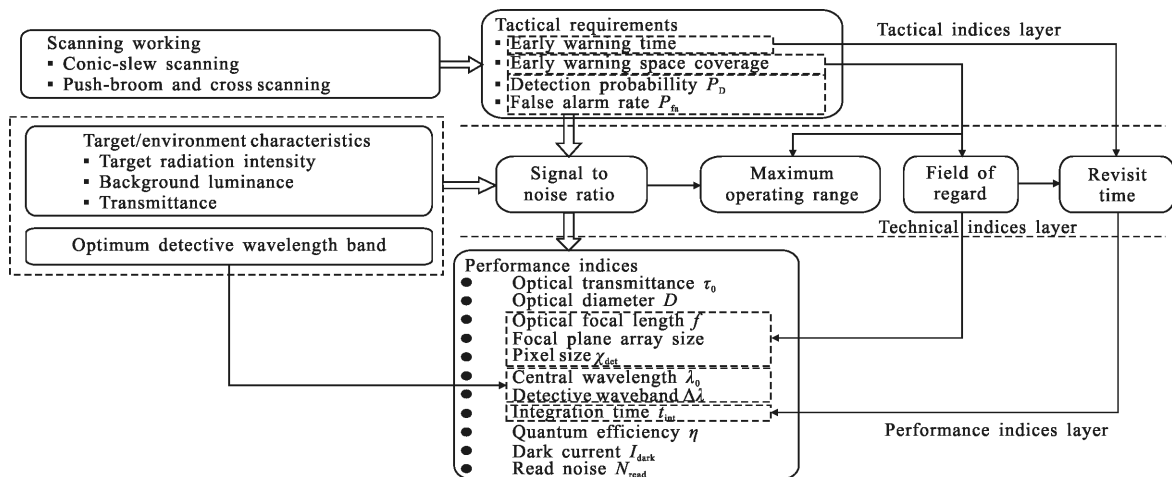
Scanning working
▪ Conic-slew scanning
▪ Push-broom and cross scanning

Tactical requirements
▪ Early warning time
▪ Early warning space coverage
▪ Detection probability $P_D$
▪ False alarm rate $P_{fa}$

Tactical indices layer

Target/environment characteristics
▪ Target radiation intensity
▪ Background luminance
▪ Transmittance

Optimum detective wavelength band

Signal to noise ratio

Maximum operating range

Field of regard

Revisit time

Technical indices layer

Performance indices
● Optical transmittance $\tau_0$
● Optical diameter $D$
● Optical focal length $f$
● Focal plane array size
● Pixel size $\chi_{det}$
● Central wavelength $\lambda_0$
● Detective waveband $\Delta\lambda$
● Integration time $t_{int}$
● Quantum efficiency $\eta$
● Dark current $I_{dark}$
● Read noise $N_{read}$

Performance indices layer